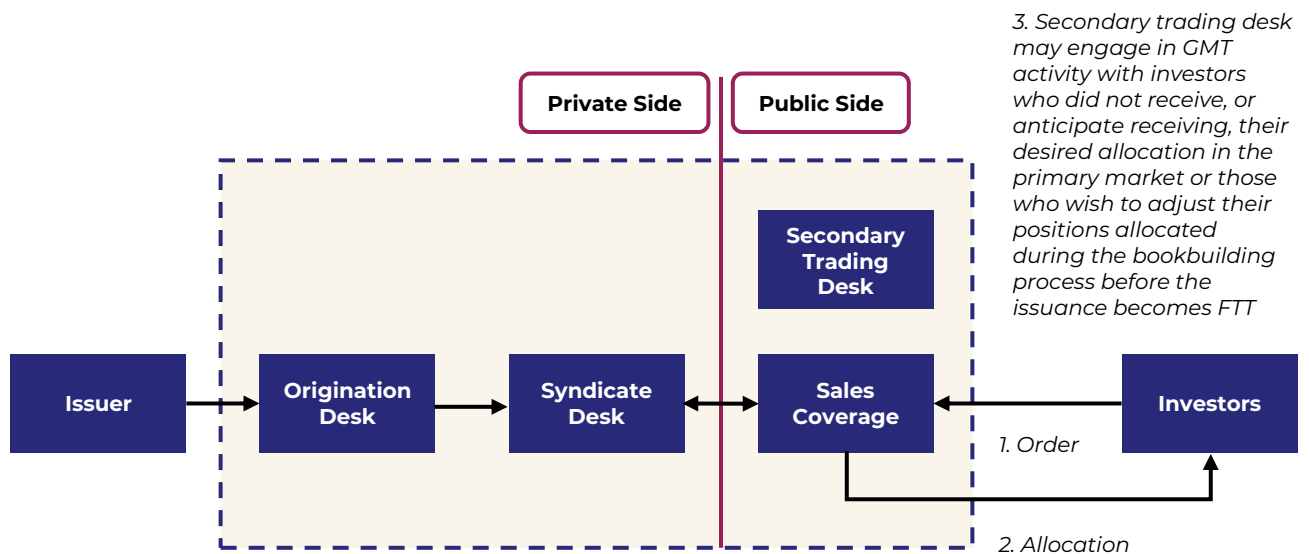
3. Secondary trading desk may engage in GMT activity with investors who did not receive, or anticipate receiving, their desired allocation in the primary market or those who wish to adjust their positions allocated during the bookbuilding process before the issuance becomes FTT

Private Side

Public Side

Secondary Trading Desk

Issuer

Origination Desk

Syndicate Desk

Sales Coverage

Investors

1. Order

2. Allocation